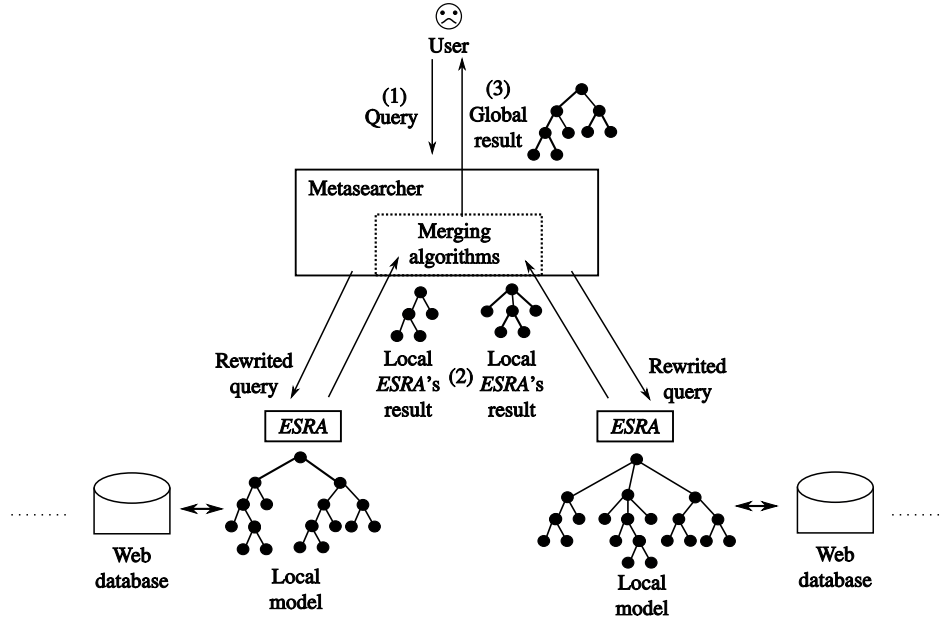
User

(1) Query

(3) Global result

Metasearcher

Merging algorithms

Rewrited query

Local *ESRA*'s result

(2)

Local *ESRA*'s result

Rewrited query

*ESRA*

*ESRA*

Web database

Local model

Local model

Web database